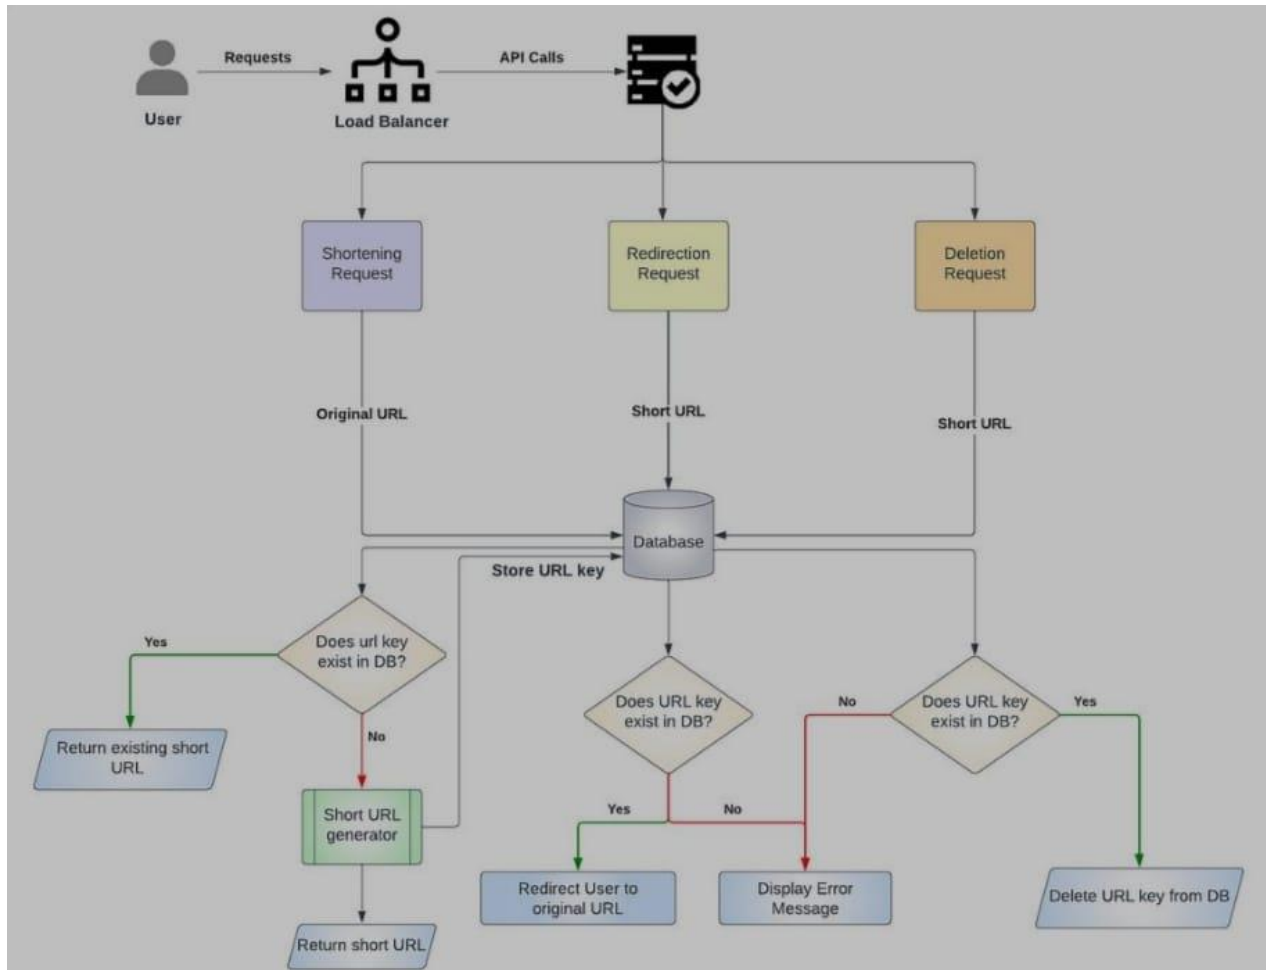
User

Requests

Load Balancer

API Calls

Shortening Request

Redirection Request

Deletion Request

Original URL

Short URL

Short URL

Database

Store URL key

Does url key exist in DB?

Yes

No

Return existing short URL

Short URL generator

Return short URL

Does URL key exist in DB?

Yes

No

Redirect User to original URL

Display Error Message

Does URL key exist in DB?

No

Yes

Delete URL key from DB